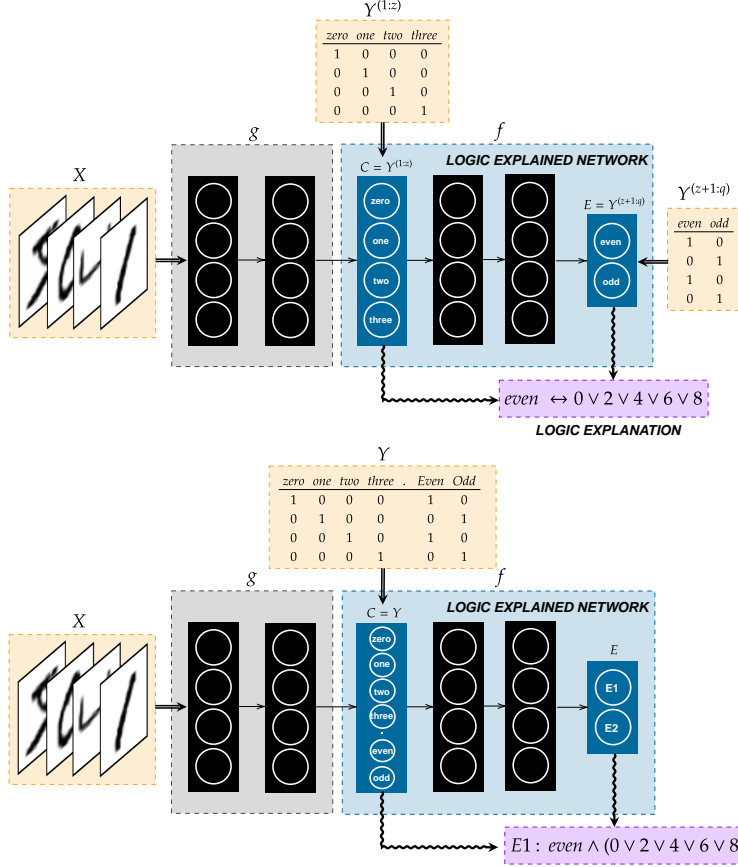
$Y^{(1:z)}$

| zero | one | two | three |
|---|---|---|---|
| 1 | 0 | 0 | 0 |
| 0 | 1 | 0 | 0 |
| 0 | 0 | 1 | 0 |
| 0 | 0 | 0 | 1 |

$g$

$f$

LOGIC EXPLAINED NETWORK

$X$

$C = Y^{(1:z)}$

zero

one

two

three

$E = Y^{(z+1:q)}$

even

odd

$Y^{(z+1:q)}$

| even | odd |
|---|---|
| 1 | 0 |
| 0 | 1 |
| 1 | 0 |
| 0 | 1 |

$even \leftrightarrow 0 \vee 2 \vee 4 \vee 6 \vee 8$

LOGIC EXPLANATION

$Y$

| zero | one | two | three | . | Even | Odd |
|---|---|---|---|---|---|---|
| 1 | 0 | 0 | 0 | | 1 | 0 |
| 0 | 1 | 0 | 0 | | 0 | 1 |
| 0 | 0 | 1 | 0 | | 1 | 0 |
| 0 | 0 | 0 | 1 | | 0 | 1 |

$g$

$f$

LOGIC EXPLAINED NETWORK

$X$

$C = Y$

zero

one

two

three

.

even

odd

$E$

E1

E2

$E1: \ even \wedge (0 \vee 2 \vee 4 \vee 6 \vee 8$